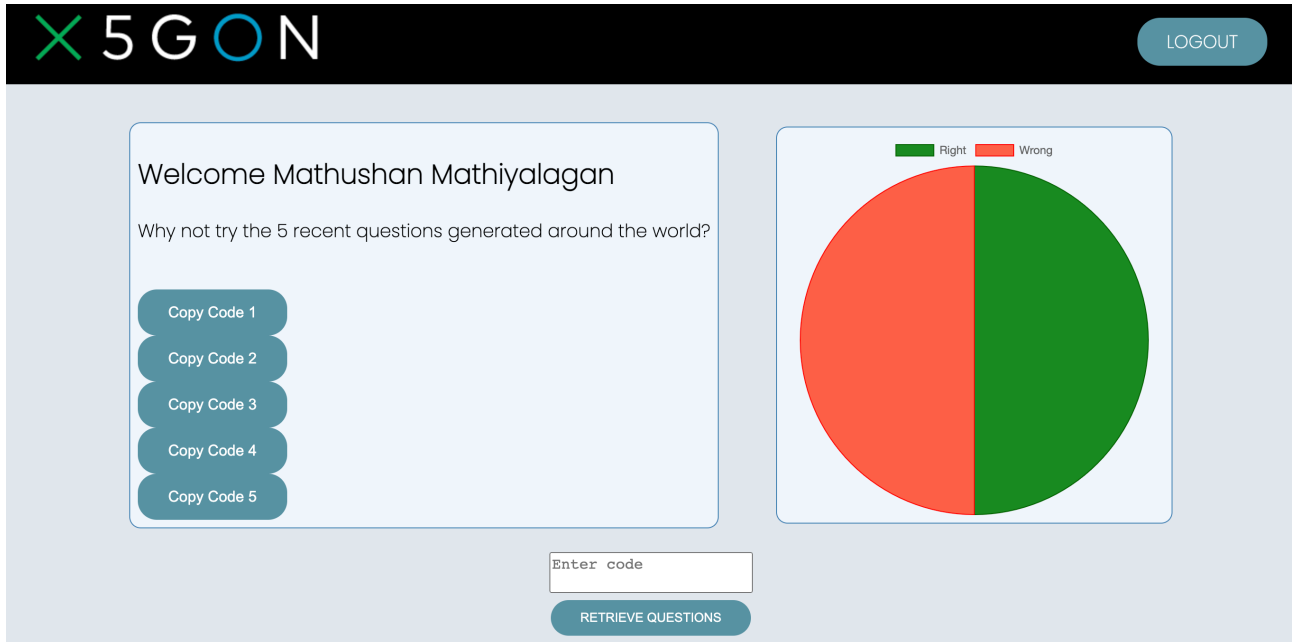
X5GON

LOGOUT

Welcome Mathushan Mathiyalagan

Why not try the 5 recent questions generated around the world?

Copy Code 1
Copy Code 2
Copy Code 3
Copy Code 4
Copy Code 5

Right Wrong

Enter code

RETRIEVE QUESTIONS